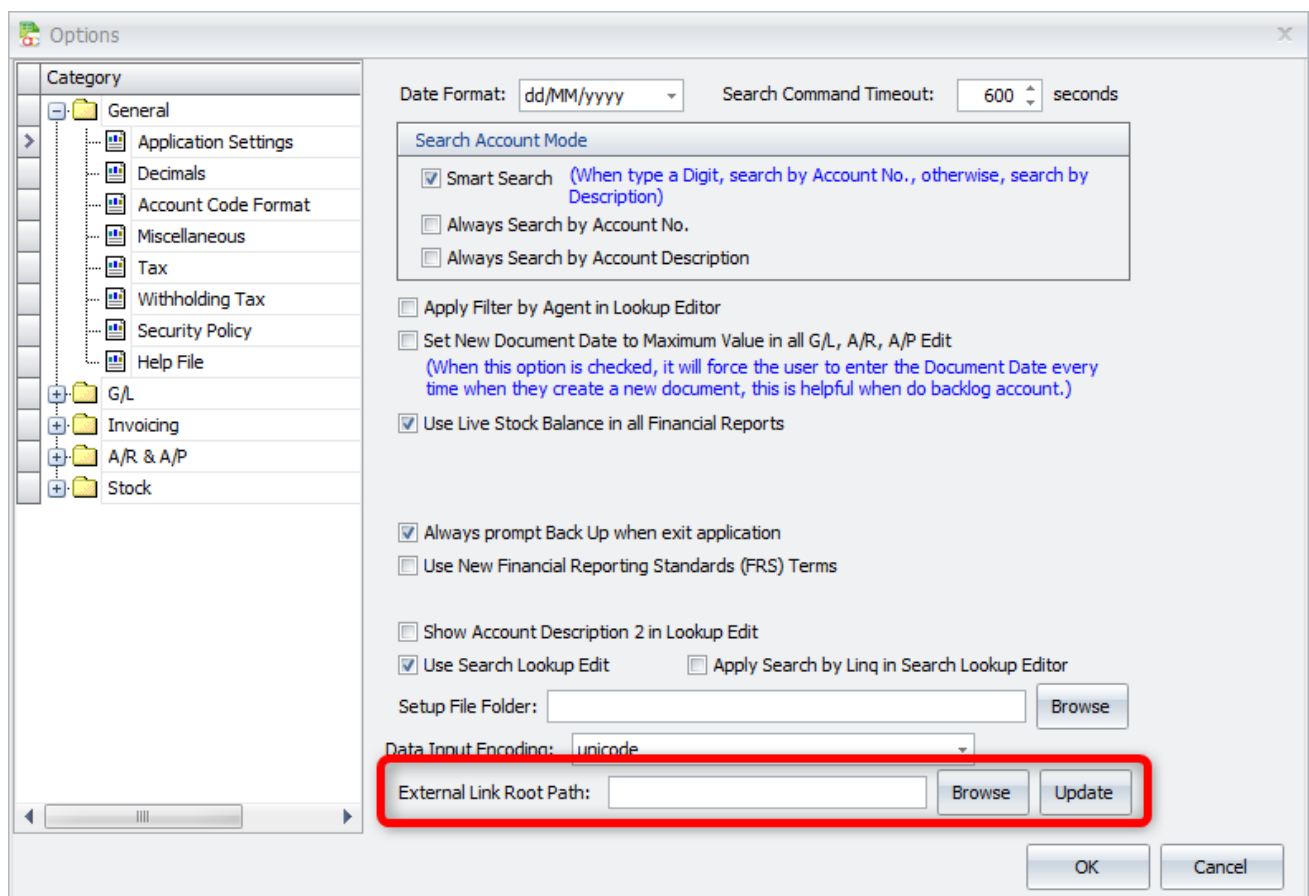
Options

Category
General
Application Settings
Decimals
Account Code Format
Miscellaneous
Tax
Withholding Tax
Security Policy
Help File
G/L
Invoicing
A/R & A/P
Stock

Date Format: dd/MM/yyyy
Search Command Timeout: 600 seconds

Search Account Mode
Smart Search (When type a Digit, search by Account No., otherwise, search by Description)
Always Search by Account No.
Always Search by Account Description

Apply Filter by Agent in Lookup Editor
Set New Document Date to Maximum Value in all G/L, A/R, A/P Edit
(When this option is checked, it will force the user to enter the Document Date every time when they create a new document, this is helpful when do backlog account.)
Use Live Stock Balance in all Financial Reports

Always prompt Back Up when exit application
Use New Financial Reporting Standards (FRS) Terms

Show Account Description 2 in Lookup Edit
Use Search Lookup Edit
Apply Search by Linq in Search Lookup Editor
Setup File Folder:
Browse
Data Input Encoding: unicode
External Link Root Path:
Browse
Update

OK
Cancel